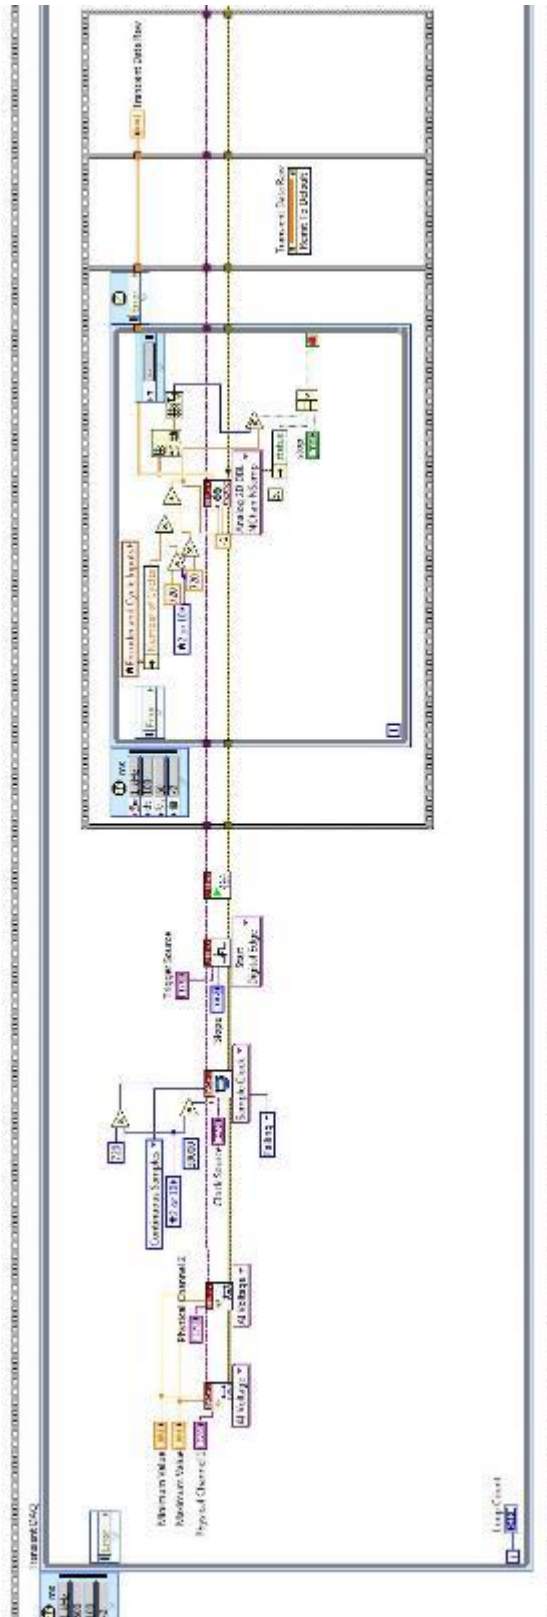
Transient DAQ

Minimum Value
Maximum Value
Physical Channel 1
Physical Channel 2

AI Voltage
AI Voltage

Continuous Samples
# of Ch

Clock Source
Sample Clock
Rising

Trigger Source
Slope
Start
Digital Edge

Samples and Cycle Length
Number of Cycles
# of Ch

Analog 2D DBL
N Chan N Samp

Transient Data Raw
Transient Data Raw
Reinit To Default

Loop Count